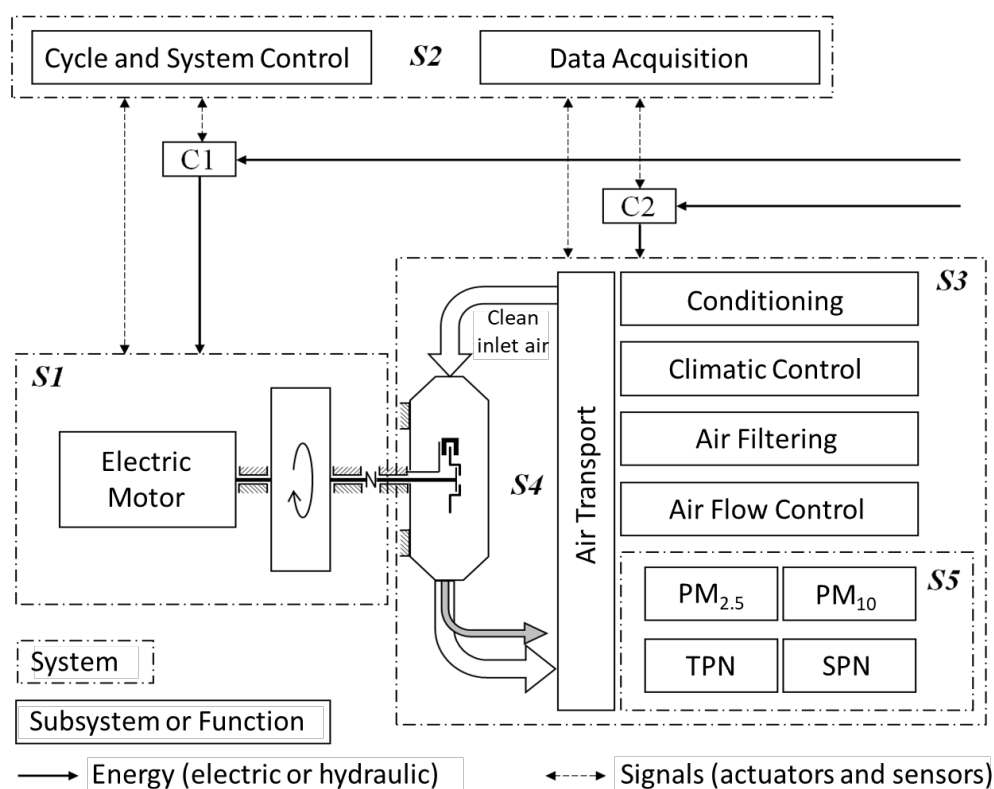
Cycle and System Control

S2

Data Acquisition

C1

C2

S3

Clean inlet air

Conditioning

Climatic Control

S1

Air Filtering

Electric Motor

S4

Air Transport

Air Flow Control

S5

$PM_{2.5}$

$PM_{10}$

TPN

SPN

System

Subsystem or Function

Energy (electric or hydraulic)

Signals (actuators and sensors)